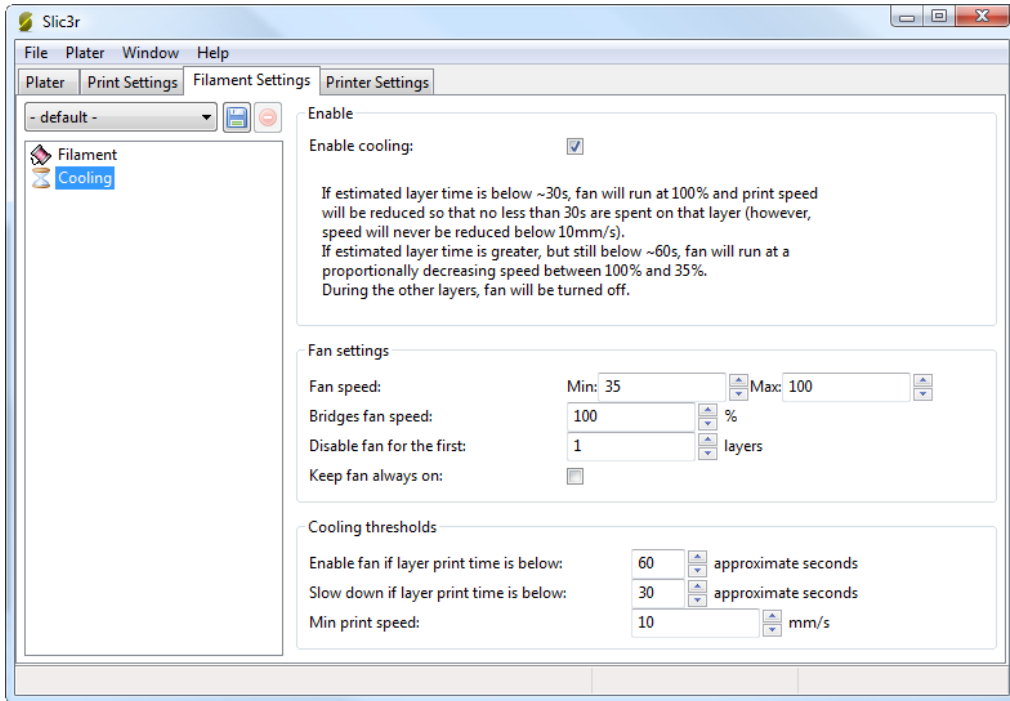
Slic3r

File Plater Window Help

Plater Print Settings Filament Settings Printer Settings

- default -

Filament
Cooling

Enable

Enable cooling:

If estimated layer time is below ~30s, fan will run at 100% and print speed will be reduced so that no less than 30s are spent on that layer (however, speed will never be reduced below 10mm/s).
If estimated layer time is greater, but still below ~60s, fan will run at a proportionally decreasing speed between 100% and 35%.
During the other layers, fan will be turned off.

Fan settings

Fan speed: Min: 35 Max: 100
Bridges fan speed: 100 %
Disable fan for the first: 1 layers
Keep fan always on:

Cooling thresholds

Enable fan if layer print time is below: 60 approximate seconds
Slow down if layer print time is below: 30 approximate seconds
Min print speed: 10 mm/s